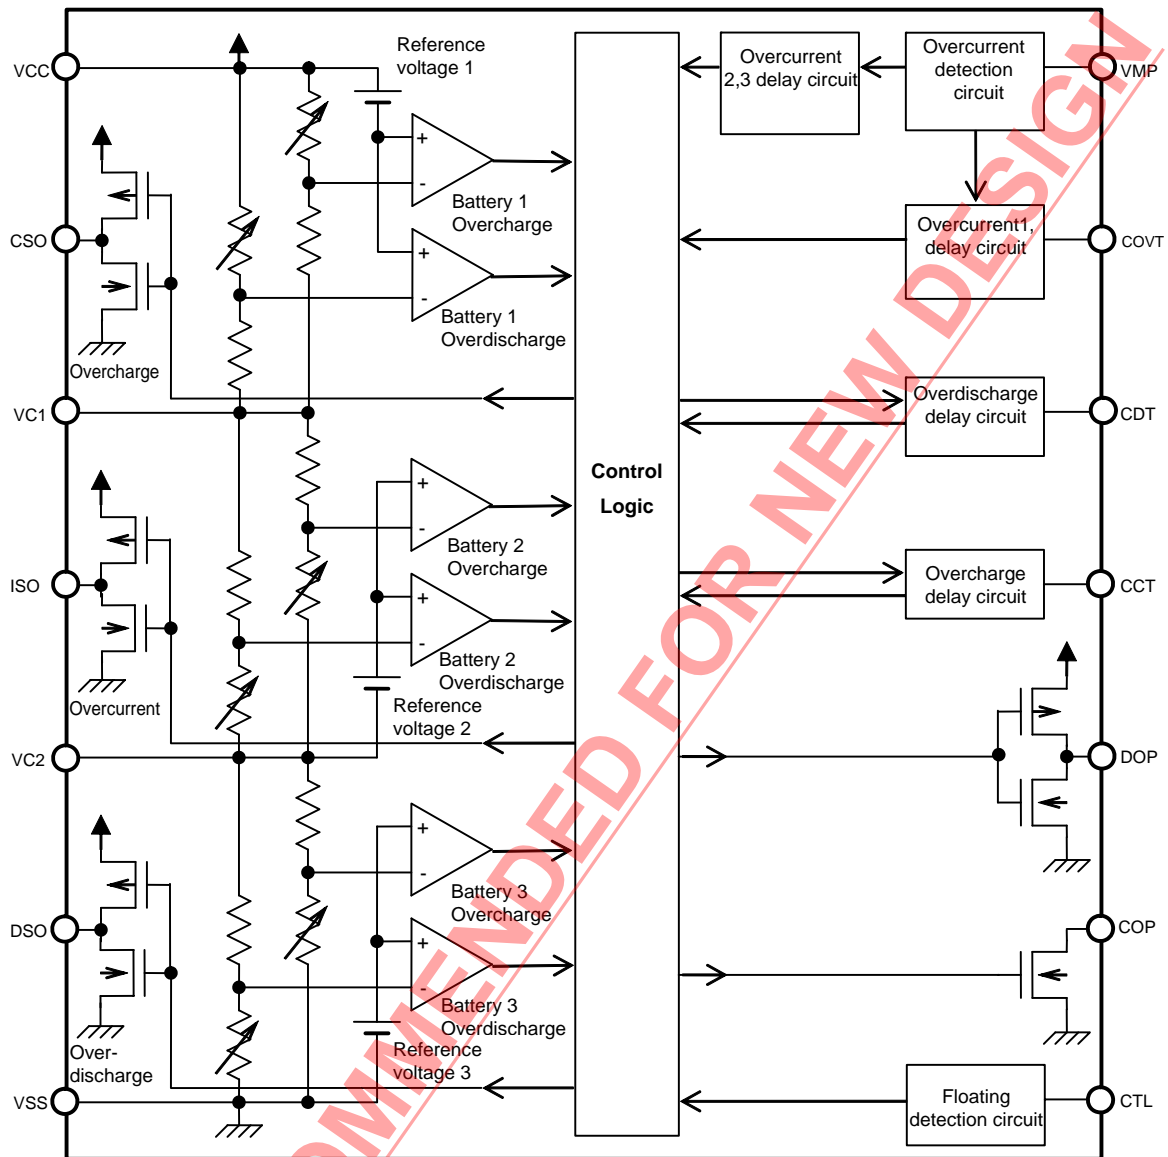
VCC
Reference voltage 1
Overcurrent 2,3 delay circuit
Overcurrent detection circuit
VMP
+
-
Battery 1 Overcharge
CSO
Overcurrent1, delay circuit
COVT
+
-
Battery 1 Overdischarge
Overcharge
VC1
Overdischarge delay circuit
CDT
Control Logic
+
-
Battery 2 Overcharge
ISO
Overcharge delay circuit
CCT
+
-
Battery 2 Overdischarge
Overcurrent
Reference voltage 2
VC2
DOP
+
-
Battery 3 Overcharge
DSO
COP
+
-
Battery 3 Overdischarge
Over-discharge
Reference voltage 3
VSS
Floating detection circuit
CTL
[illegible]OMMENDED FOR NEW DESIGN